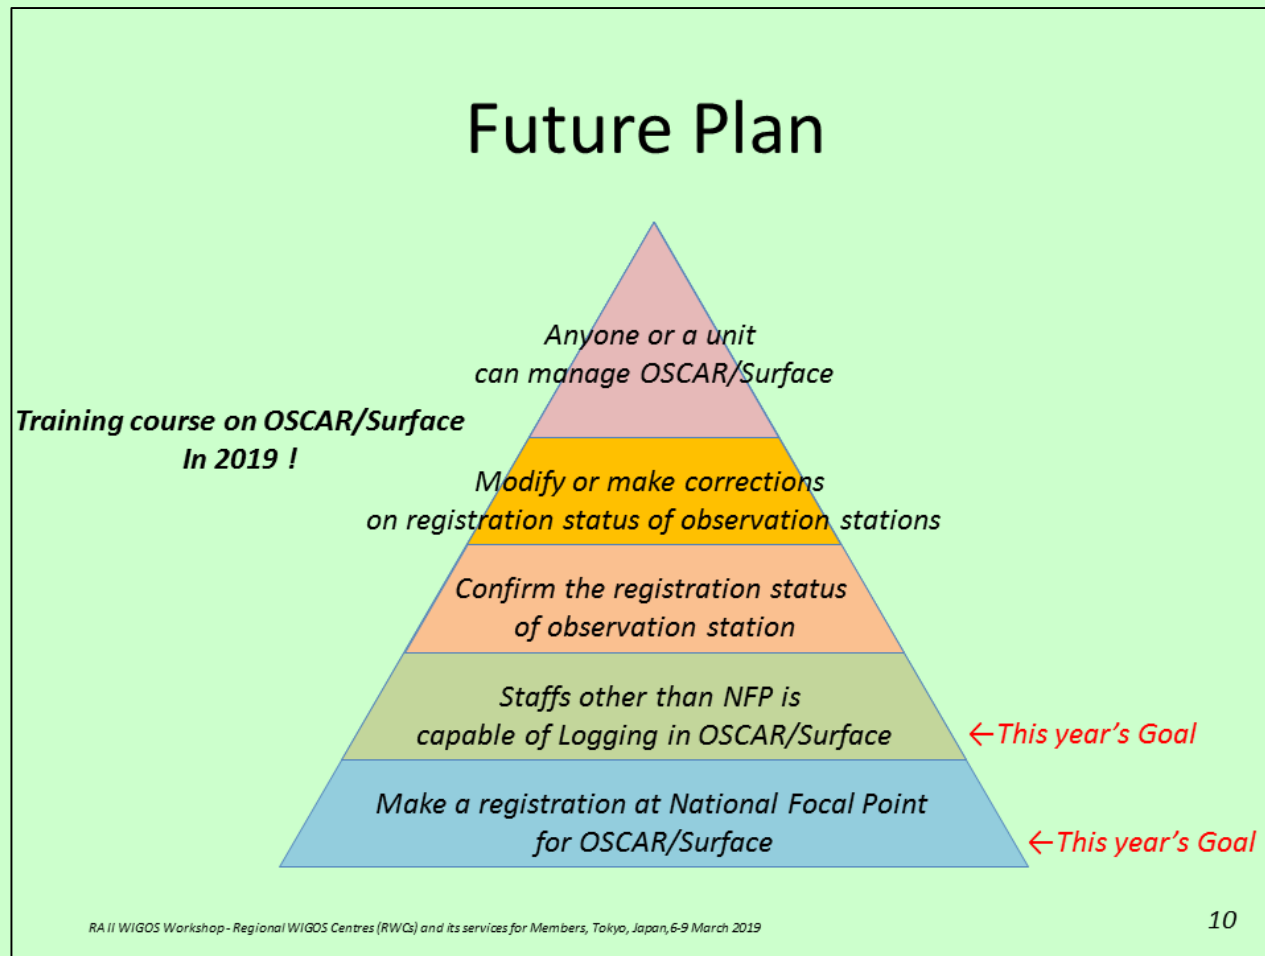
Future Plan

Training course on OSCAR/Surface
In 2019 !

Anyone or a unit
can manage OSCAR/Surface

Modify or make corrections
on registration status of observation stations

Confirm the registration status
of observation station

Staffs other than NFP is
capable of Logging in OSCAR/Surface

←This year's Goal

Make a registration at National Focal Point
for OSCAR/Surface

←This year's Goal

RA II WIGOS Workshop - Regional WIGOS Centres (RWCs) and its services for Members, Tokyo, Japan, 6-9 March 2019

10